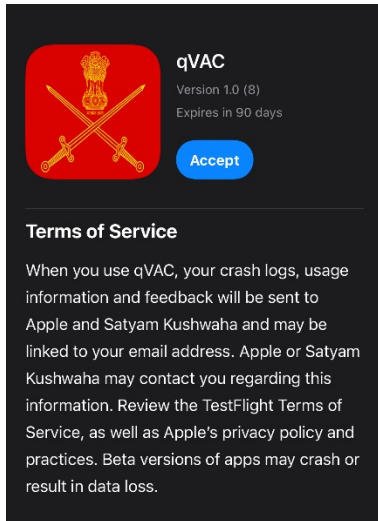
qVAC

Version 1.0 (8)

Expires in 90 days

Accept

Terms of Service

When you use qVAC, your crash logs, usage information and feedback will be sent to Apple and Satyam Kushwaha and may be linked to your email address. Apple or Satyam Kushwaha may contact you regarding this information. Review the TestFlight Terms of Service, as well as Apple's privacy policy and practices. Beta versions of apps may crash or result in data loss.